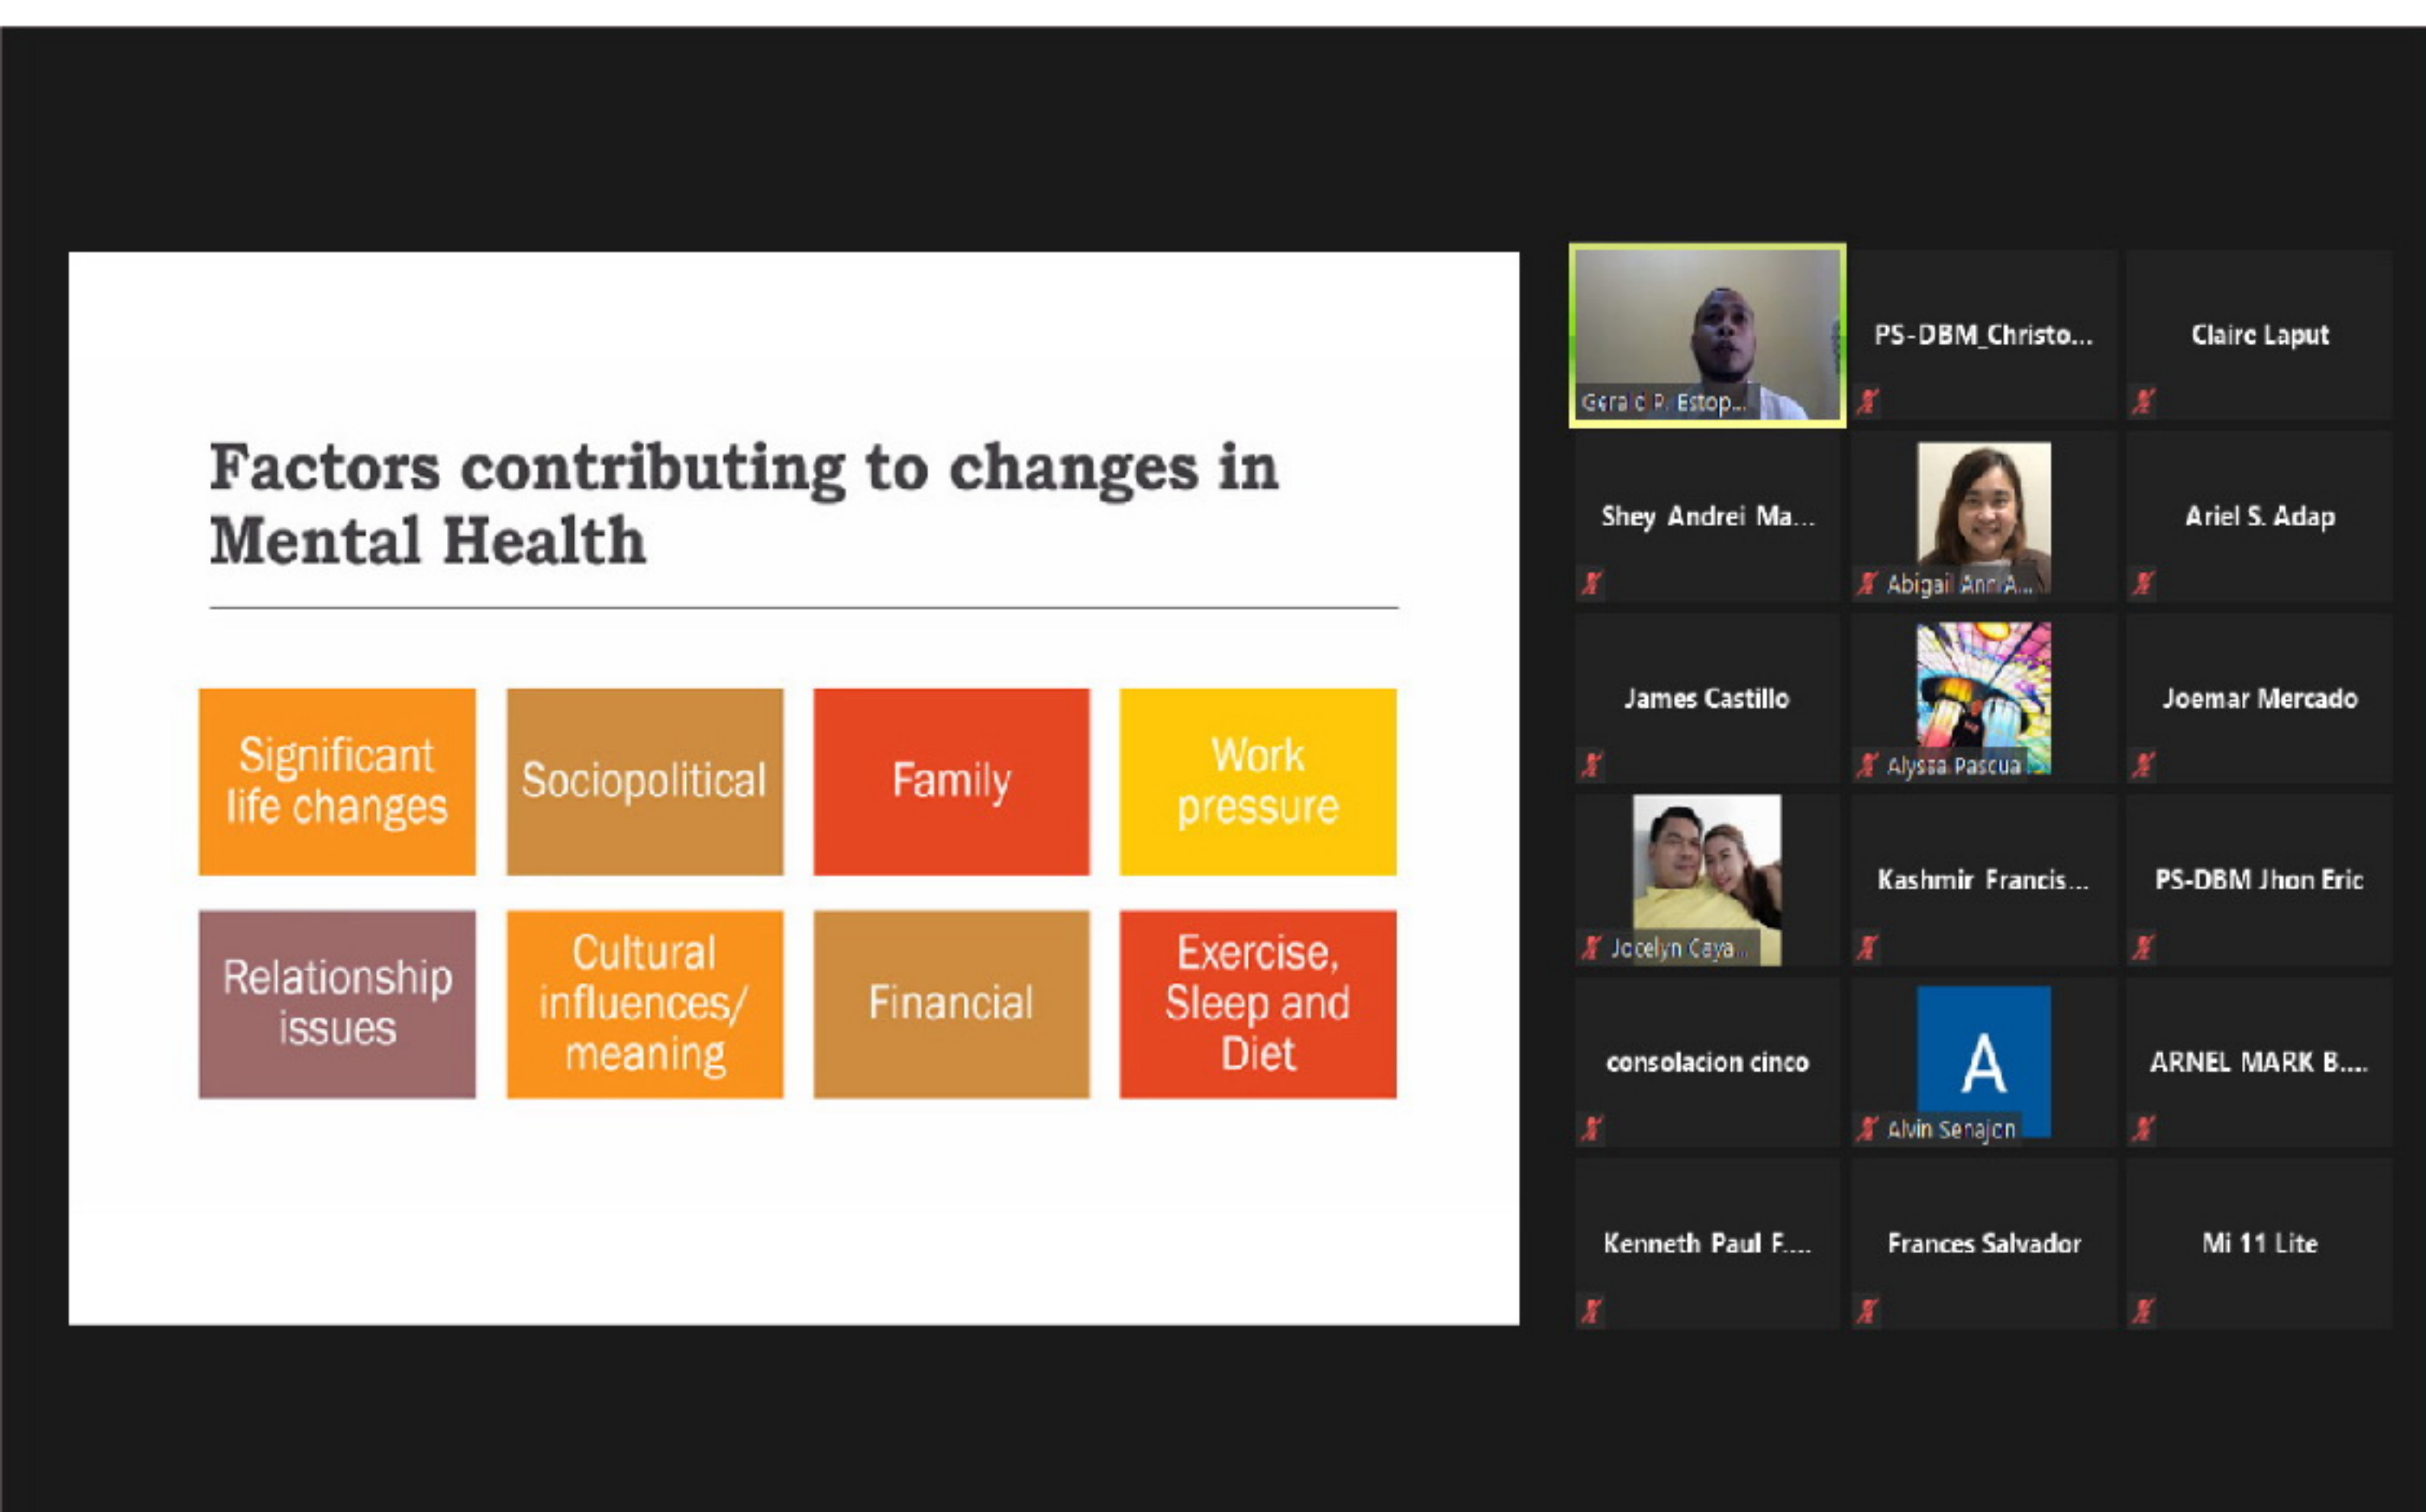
Factors contributing to changes in Mental Health

| Significant life changes | Sociopolitical | Family | Work pressure |
|---|---|---|---|
| Relationship issues | Cultural influences/ meaning | Financial | Exercise, Sleep and Diet |

Gerald P. Estop...
PS-DBM_Christo...
Claire Laput
Shey Andrei Ma...
Abigail Ann A...
Ariel S. Adap
James Castillo
Alyssa Pascua
Joemar Mercado
Jocelyn Caya...
Kashmir Francis...
PS-DBM Jhon Eric
consolacion cinco
A
Alvin Senajon
ARNEL MARK B....
Kenneth Paul F....
Frances Salvador
Mi 11 Lite